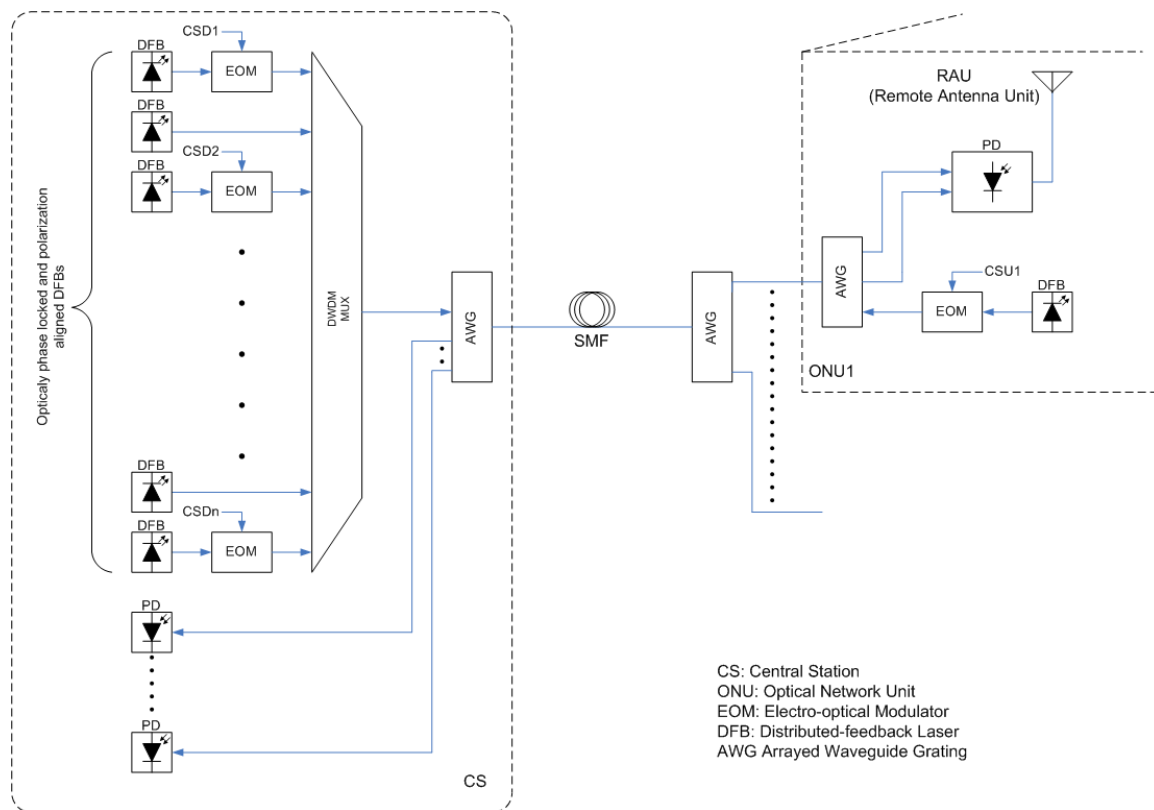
Opticaly phase locked and polarization aligned DFBs

DFB
CSD1
EOM
DFB
DFB
CSD2
EOM
DFB
DFB
CSDn
EOM

DWDM MUX

AWG

PD
PD

SMF

AWG

RAU
(Remote Antenna Unit)

PD

AWG
CSU1
EOM
DFB

ONU1

CS

CS: Central Station
ONU: Optical Network Unit
EOM: Electro-optical Modulator
DFB: Distributed-feedback Laser
AWG Arrayed Waveguide Grating